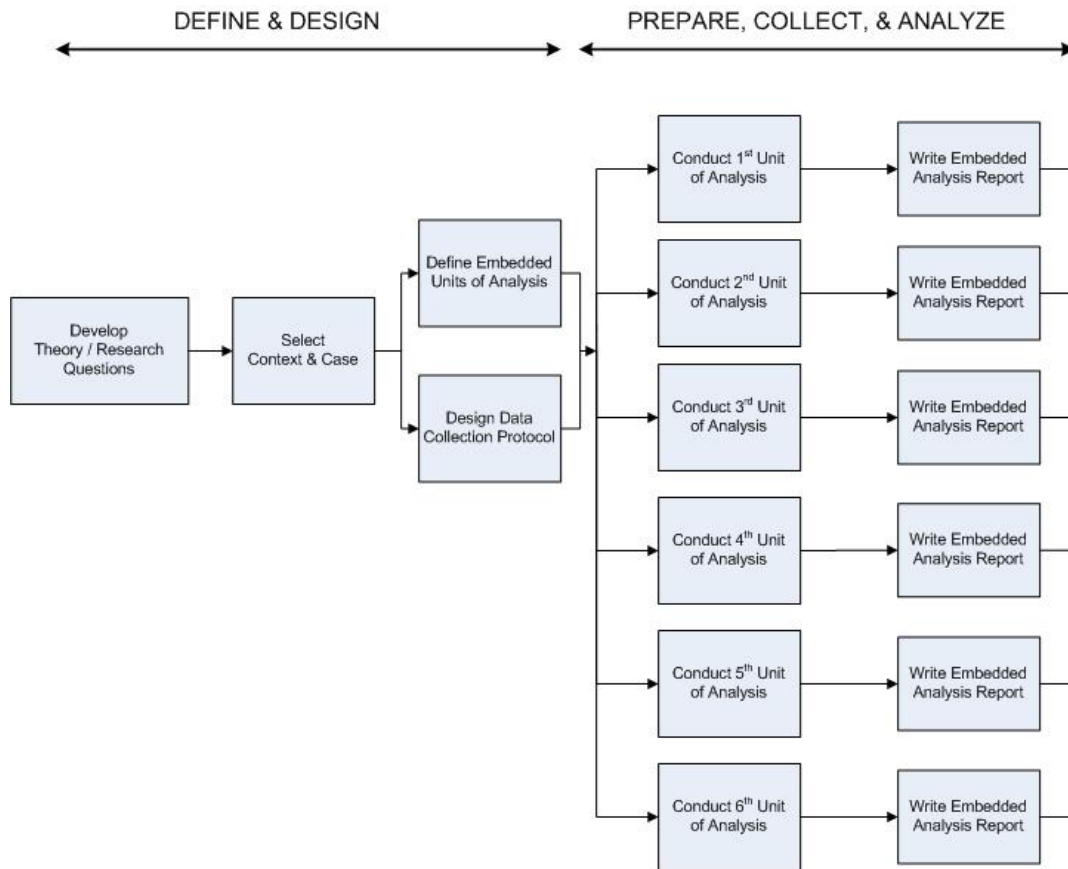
DEFINE & DESIGN

PREPARE, COLLECT, & ANALYZE

Develop Theory / Research Questions

Select Context & Case

Define Embedded Units of Analysis

Design Data Collection Protocol

Conduct 1$^{st}$ Unit of Analysis

Write Embedded Analysis Report

Conduct 2$^{nd}$ Unit of Analysis

Write Embedded Analysis Report

Conduct 3$^{rd}$ Unit of Analysis

Write Embedded Analysis Report

Conduct 4$^{th}$ Unit of Analysis

Write Embedded Analysis Report

Conduct 5$^{th}$ Unit of Analysis

Write Embedded Analysis Report

Conduct 6$^{th}$ Unit of Analysis

Write Embedded Analysis Report